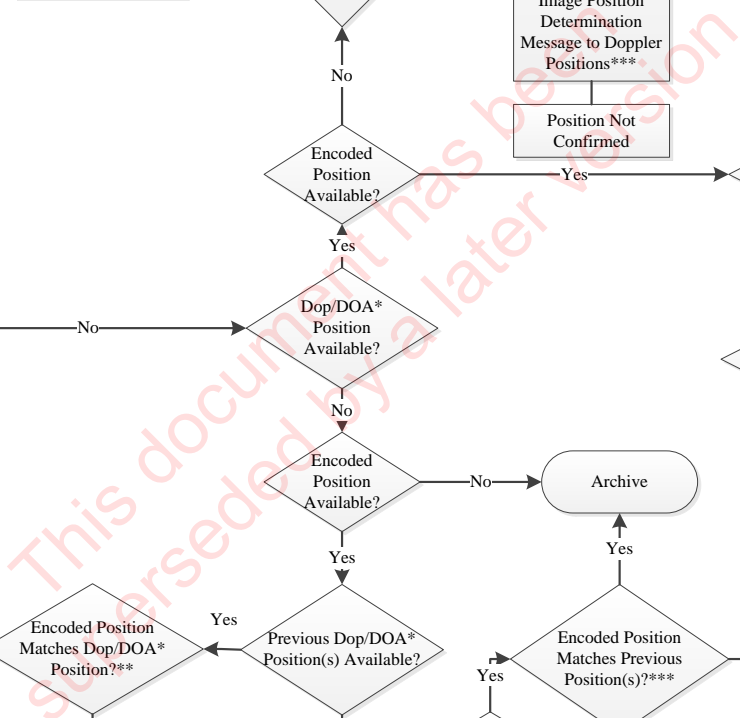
Image Position Determination Message to Doppler Positions***

Position Not Confirmed

No

Encoded Position Available?

Yes

Yes

Dop/DOA* Position Available?

No

No

Encoded Position Available?

No

Archive

Yes

Yes

Yes

Encoded Position Matches Dop/DOA* Position?**

Previous Dop/DOA* Position(s) Available?

Encoded Position Matches Previous Position(s)?***

Yes

This document has been superseded by a later version